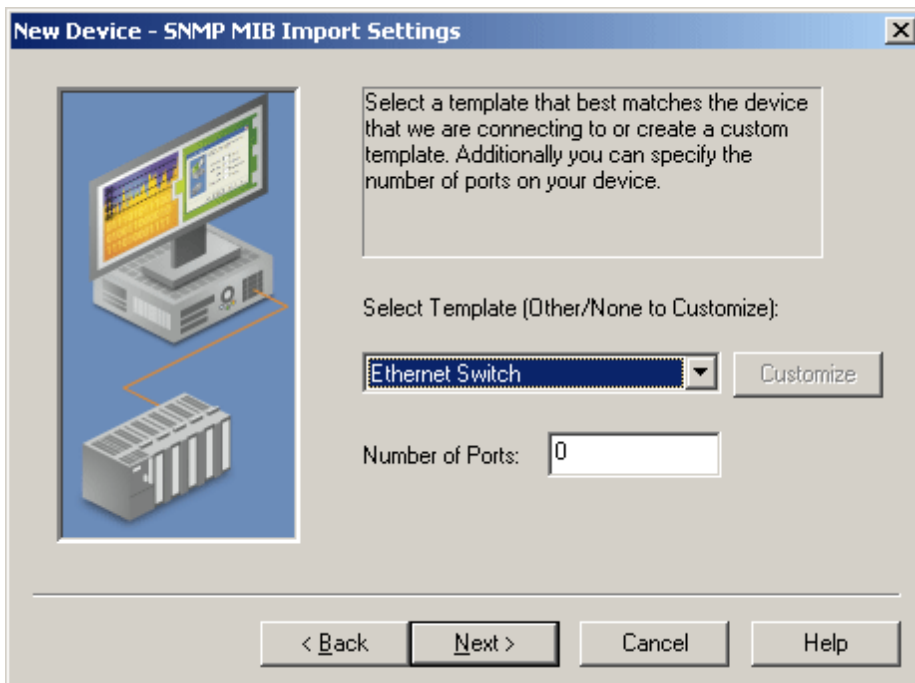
New Device - SNMP MIB Import Settings

Select a template that best matches the device that we are connecting to or create a custom template. Additionally you can specify the number of ports on your device.

Select Template (Other/None to Customize):

Ethernet Switch

Customize

Number of Ports: 0

< Back

Next >

Cancel

Help